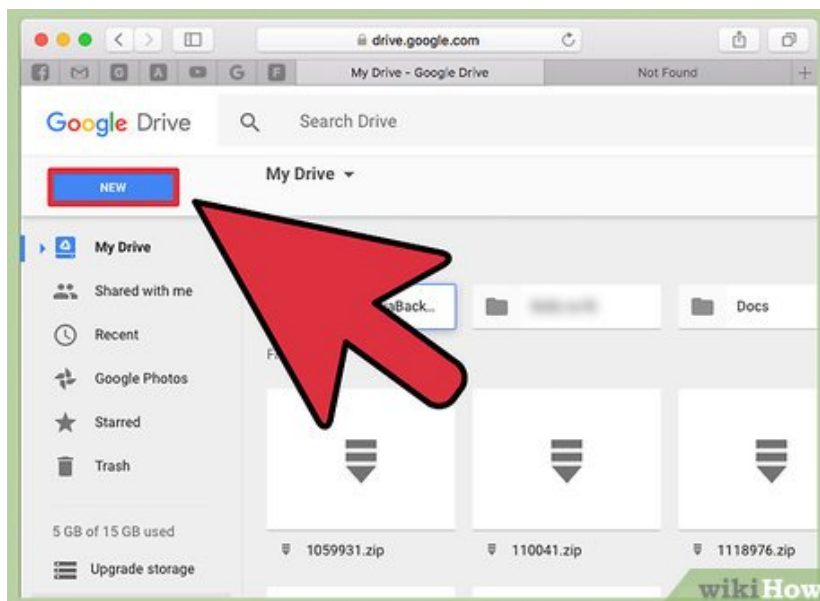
drive.google.com

My Drive - Google Drive

Not Found

Google Drive

Search Drive

NEW

My Drive

My Drive

Shared with me

Recent

Google Photos

Starred

Trash

5 GB of 15 GB used

Upgrade storage

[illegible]Back...

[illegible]

Docs

F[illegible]

1059931.zip

110041.zip

1118976.zip

wikiHow